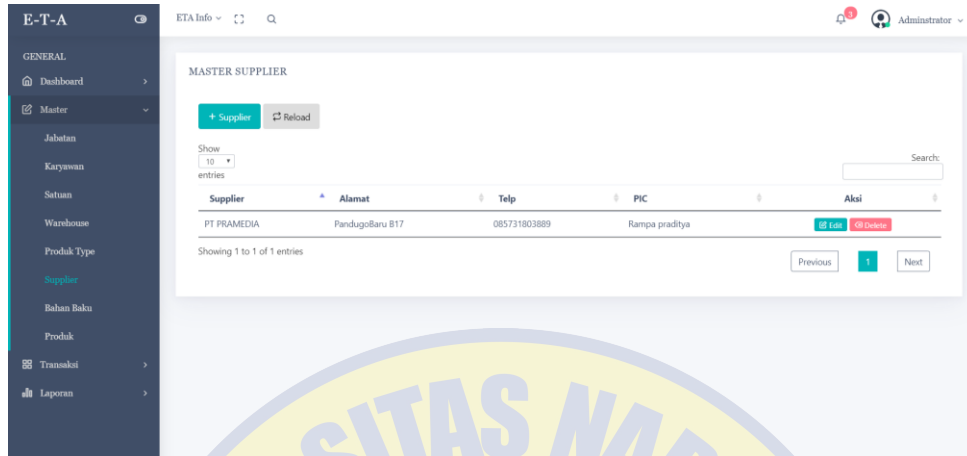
E-T-A

GENERAL
Dashboard
Master
Jabatan
Karyawan
Satuan
Warehouse
Produk Type
Supplier
Bahan Baku
Produk
Transaksi
Laporan

ETA Info

Adminstrator

MASTER SUPPLIER

+ Supplier Reload

Show 10 entries

Search:

| Supplier | Alamat | Telp | PIC | Aksi |
|---|---|---|---|---|
| PT PRAMEDIA | PandugoBaru B17 | 085731803889 | Rampa praditya | Edit Delete |

Showing 1 to 1 of 1 entries

Previous 1 Next

SITAS NA